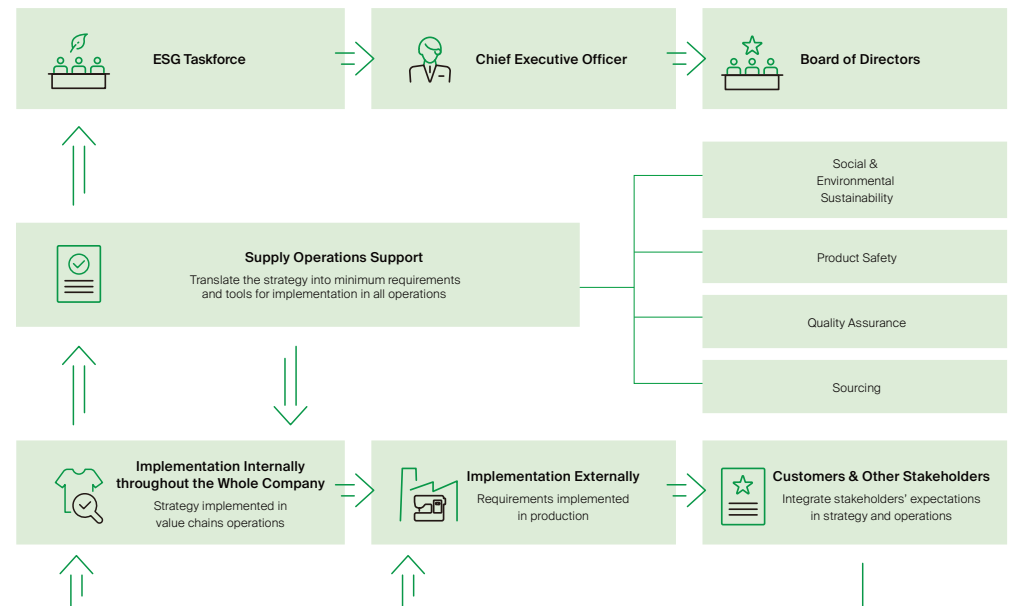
ESG Taskforce

Chief Executive Officer

Board of Directors

Social & Environmental Sustainability

Supply Operations Support

Translate the strategy into minimum requirements and tools for implementation in all operations

Product Safety

Quality Assurance

Sourcing

Implementation Internally throughout the Whole Company

Strategy implemented in value chains operations

Implementation Externally

Requirements implemented in production

Customers & Other Stakeholders

Integrate stakeholders' expectations in strategy and operations